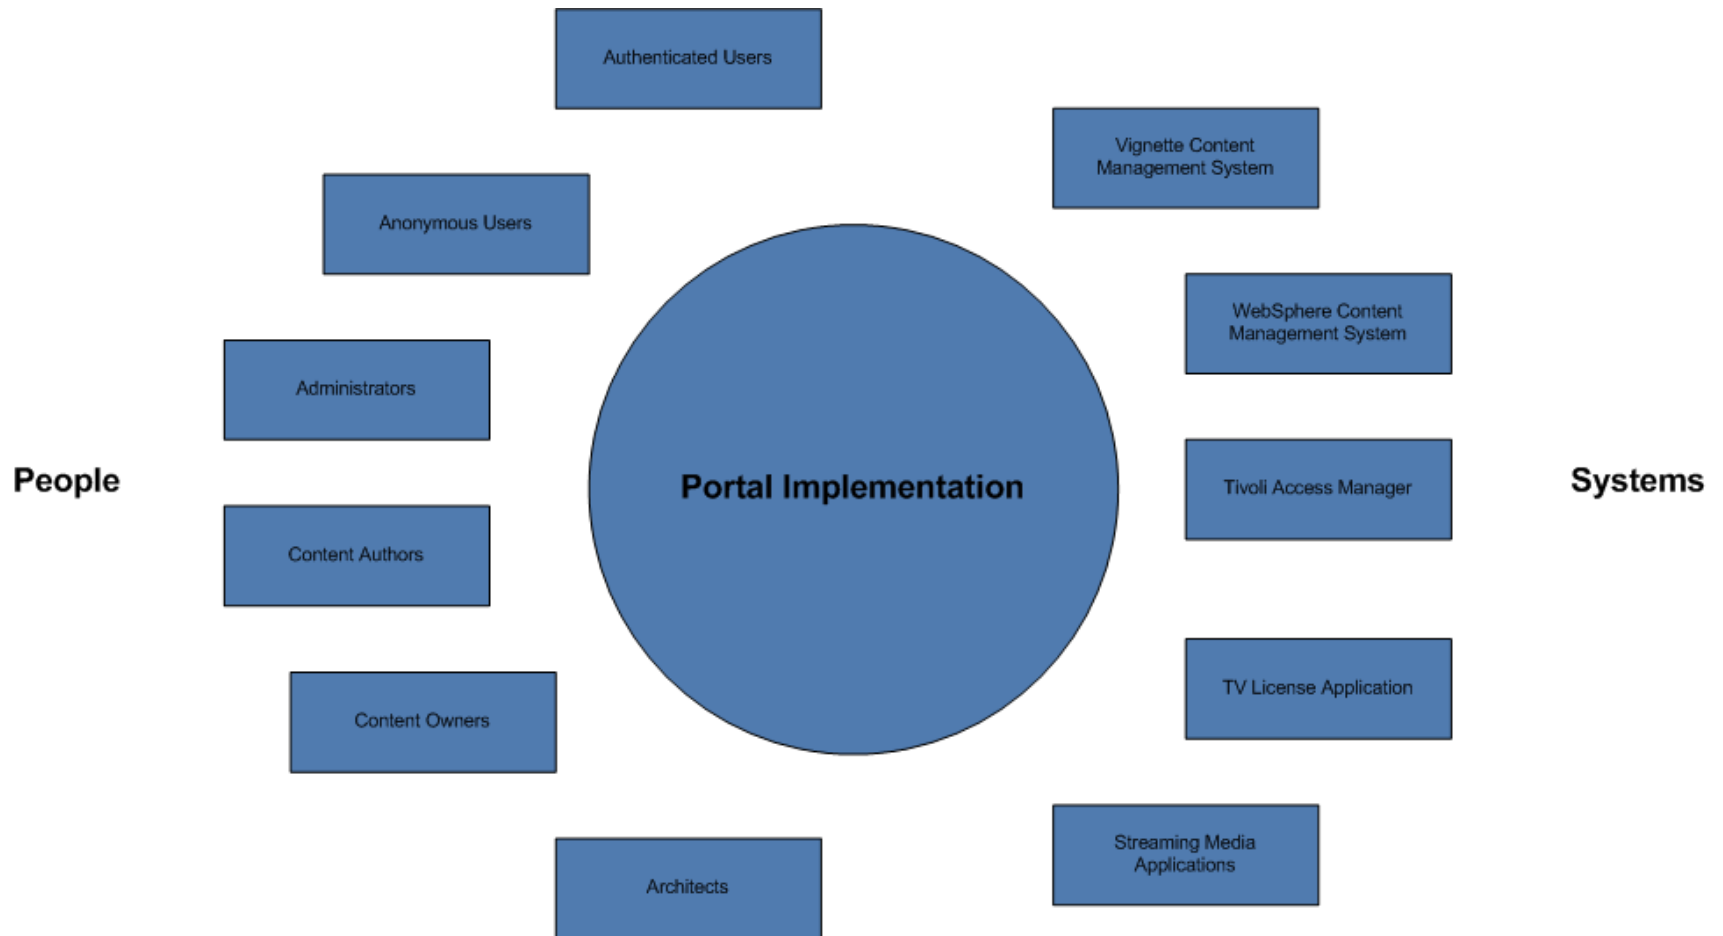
Authenticated Users

Vignette Content Management System

Anonymous Users

WebSphere Content Management System

Administrators

People

Portal Implementation

Tivoli Access Manager

Systems

Content Authors

Content Owners

TV License Application

Streaming Media Applications

Architects